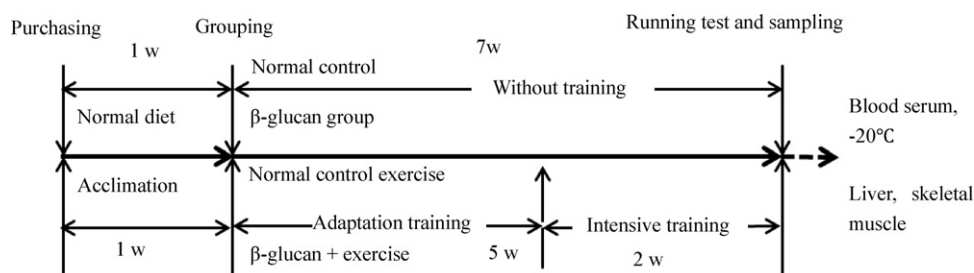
Purchasing

Grouping

Running test and sampling

1 w

7w

Normal control

Without training

Normal diet

β-glucan group

Blood serum, -20°C

Acclimation

Normal control exercise

Liver, skeletal muscle

Adaptation training

Intensive training

1 w

β-glucan + exercise

5 w

2 w